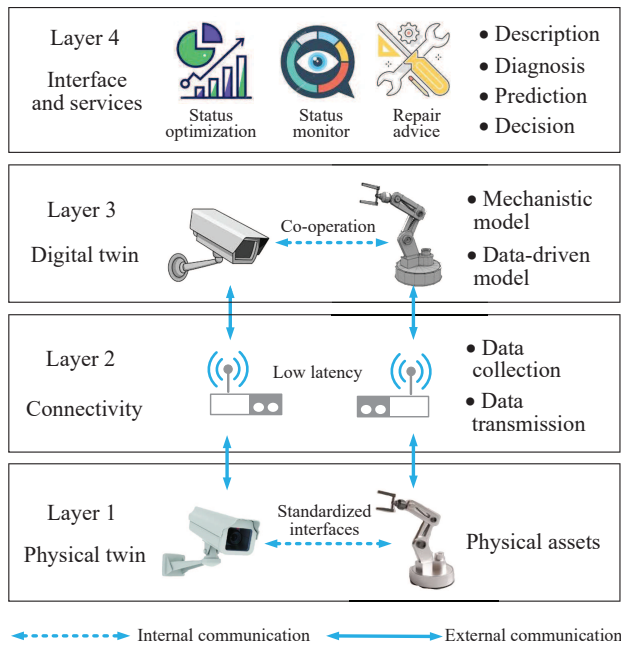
Layer 4
Interface and services

Status optimization

Status monitor

Repair advice

• Description
• Diagnosis
• Prediction
• Decision

Layer 3
Digital twin

Co-operation

• Mechanistic model
• Data-driven model

Layer 2
Connectivity

Low latency

• Data collection
• Data transmission

Layer 1
Physical twin

Standardized interfaces

Physical assets

Internal communication

External communication